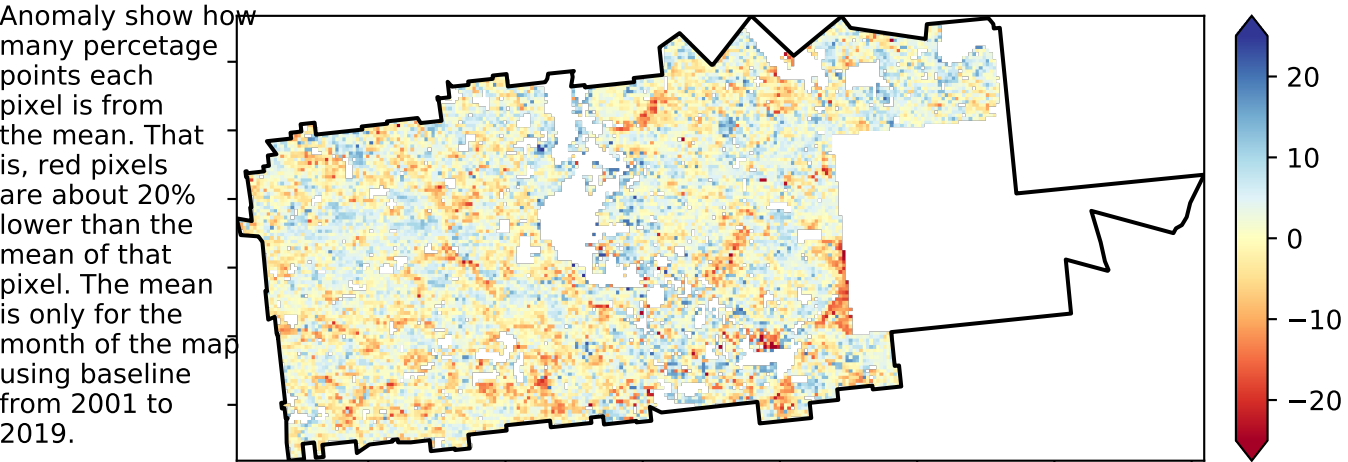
Anomaly show how many percetage points each pixel is from the mean. That is, red pixels are about 20% lower than the mean of that pixel. The mean is only for the month of the map using baseline from 2001 to 2019.

20
10
0
−10
−20